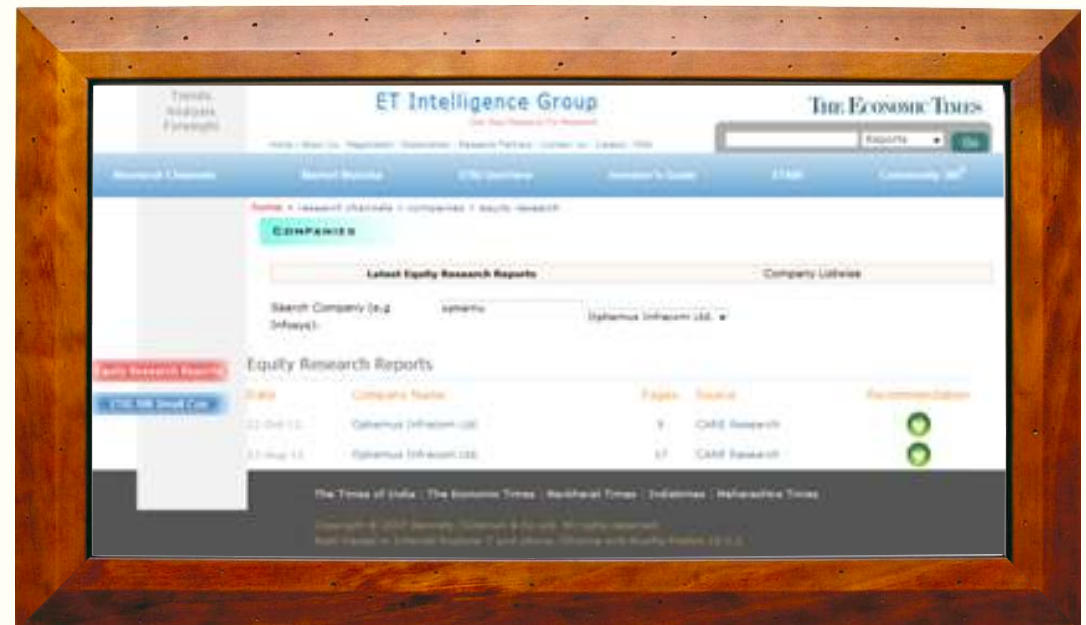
Trends
Analysis
Foresight

ET Intelligence Group
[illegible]

THE ECONOMIC TIMES

Home | About Us | Registration | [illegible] | Research Partners | Contact us | Careers | FAQs

Reports
Go

Research Channels | Recent Reviews | ETIG Overview | Investor's Guide | ETAM | Community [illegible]

home > research channels > companies > equity research

Companies

Latest Equity Research Reports
Company Listwise

Search Company (e.g. Infosys):
optiemu
Optiemus Infracom Ltd.

Equity Research Reports

Equity Research Reports
ETIG RR Small Cap

| Date | Company Name | Pages | Source | Recommendation |
|---|---|---|---|---|
| 22-Oct-12 | Optiemus Infracom Ltd. | 9 | CARE Research | |
| 17-Aug-12 | Optiemus Infracom Ltd. | 17 | CARE Research | |

The Times of India | The Economic Times | Navbharat Times | Indiatimes | Maharashtra Times

Copyright © 2012 Bennett, Coleman & Co Ltd. All rights reserved.
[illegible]